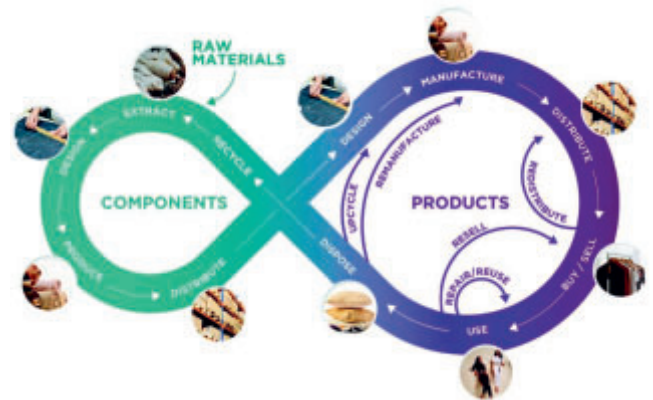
RAW MATERIALS

EXTRACT

RECYCLE

DESIGN

PRODUCE

DISTRIBUTE

COMPONENTS

DESIGN

MANUFACTURE

DISTRIBUTE

REDISTRIBUTE

REMANUFACTURE

UPCYCLE

PRODUCTS

RESELL

REPAIR/REUSE

BUY / SELL

USE

DISPOSE